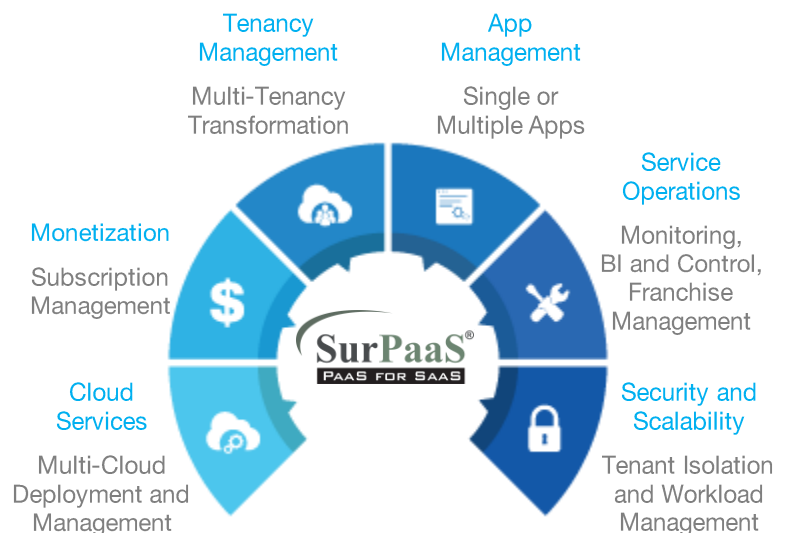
Tenancy Management

Multi-Tenancy Transformation

App Management

Single or Multiple Apps

Service Operations

Monitoring, BI and Control, Franchise Management

Monetization

Subscription Management

$

SurPaaS®
PaaS FOR SaaS

Cloud Services

Multi-Cloud Deployment and Management

Security and Scalability

Tenant Isolation and Workload Management